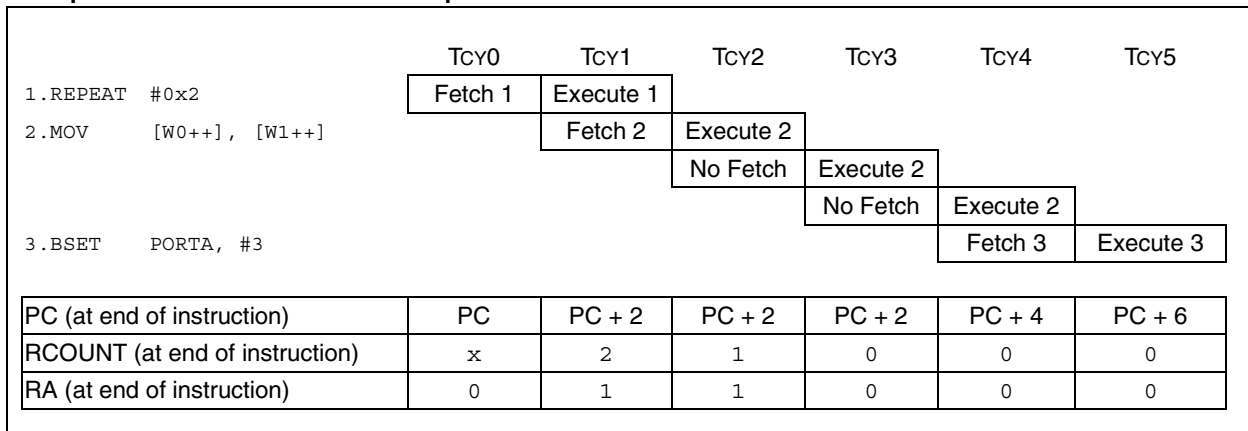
TCY0 TCY1 TCY2 TCY3 TCY4 TCY5

1.REPEAT #0x2 Fetch 1 Execute 1

2.MOV [W0++], [W1++] Fetch 2 Execute 2

No Fetch Execute 2

No Fetch Execute 2

3.BSET PORTA, #3 Fetch 3 Execute 3

| PC (at end of instruction) | PC | PC + 2 | PC + 2 | PC + 2 | PC + 4 | PC + 6 |
|---|---|---|---|---|---|---|
| RCOUNT (at end of instruction) | x | 2 | 1 | 0 | 0 | 0 |
| RA (at end of instruction) | 0 | 1 | 1 | 0 | 0 | 0 |